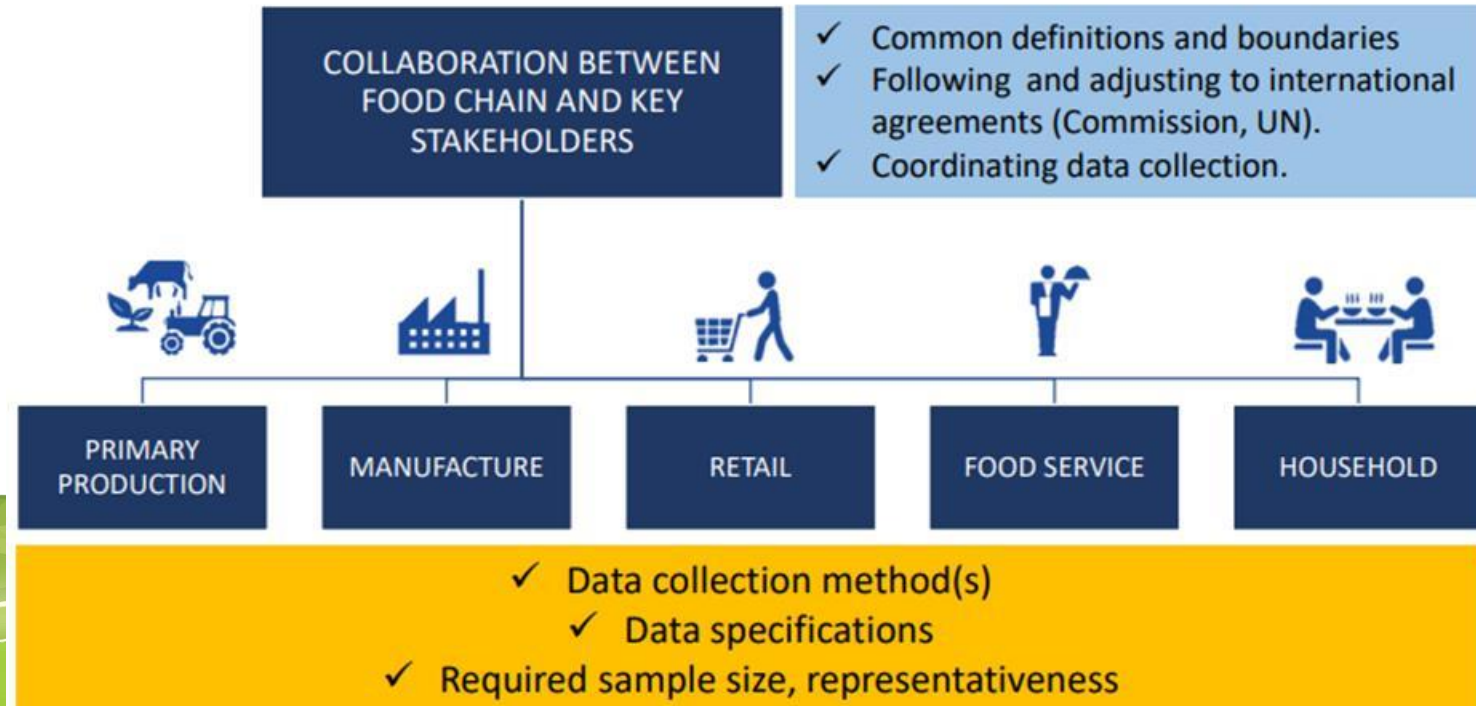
COLLABORATION BETWEEN FOOD CHAIN AND KEY STAKEHOLDERS

✓ Common definitions and boundaries
✓ Following and adjusting to international agreements (Commission, UN).
✓ Coordinating data collection.

PRIMARY PRODUCTION

MANUFACTURE

RETAIL

FOOD SERVICE

HOUSEHOLD

✓ Data collection method(s)
✓ Data specifications
✓ Required sample size, representativeness